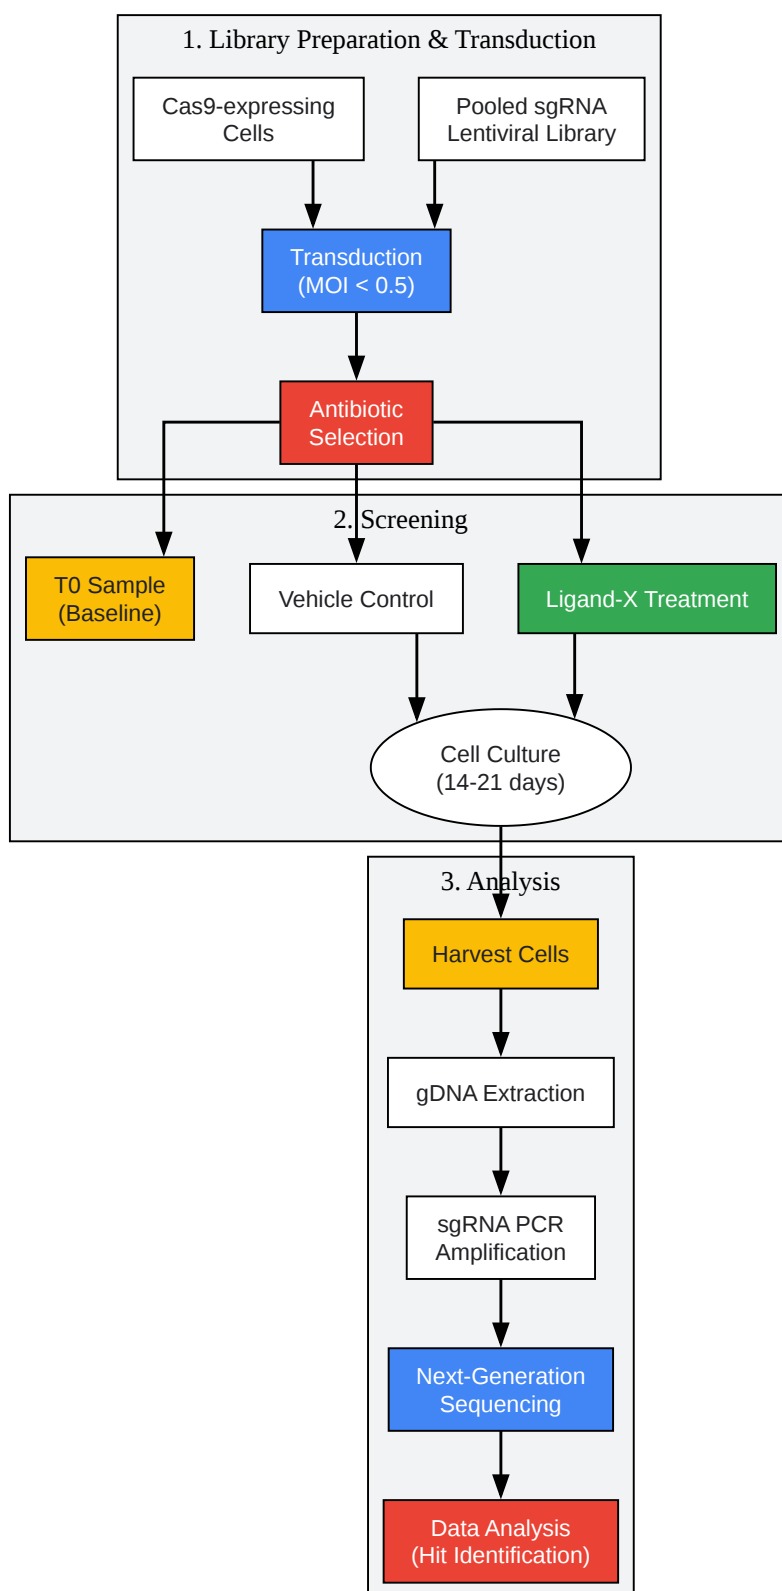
1. Library Preparation & Transduction

Cas9-expressing Cells

Pooled sgRNA Lentiviral Library

Transduction (MOI < 0.5)

Antibiotic Selection

2. Screening

T0 Sample (Baseline)

Vehicle Control

Ligand-X Treatment

Cell Culture (14-21 days)

3. Analysis

Harvest Cells

gDNA Extraction

sgRNA PCR Amplification

Next-Generation Sequencing

Data Analysis (Hit Identification)